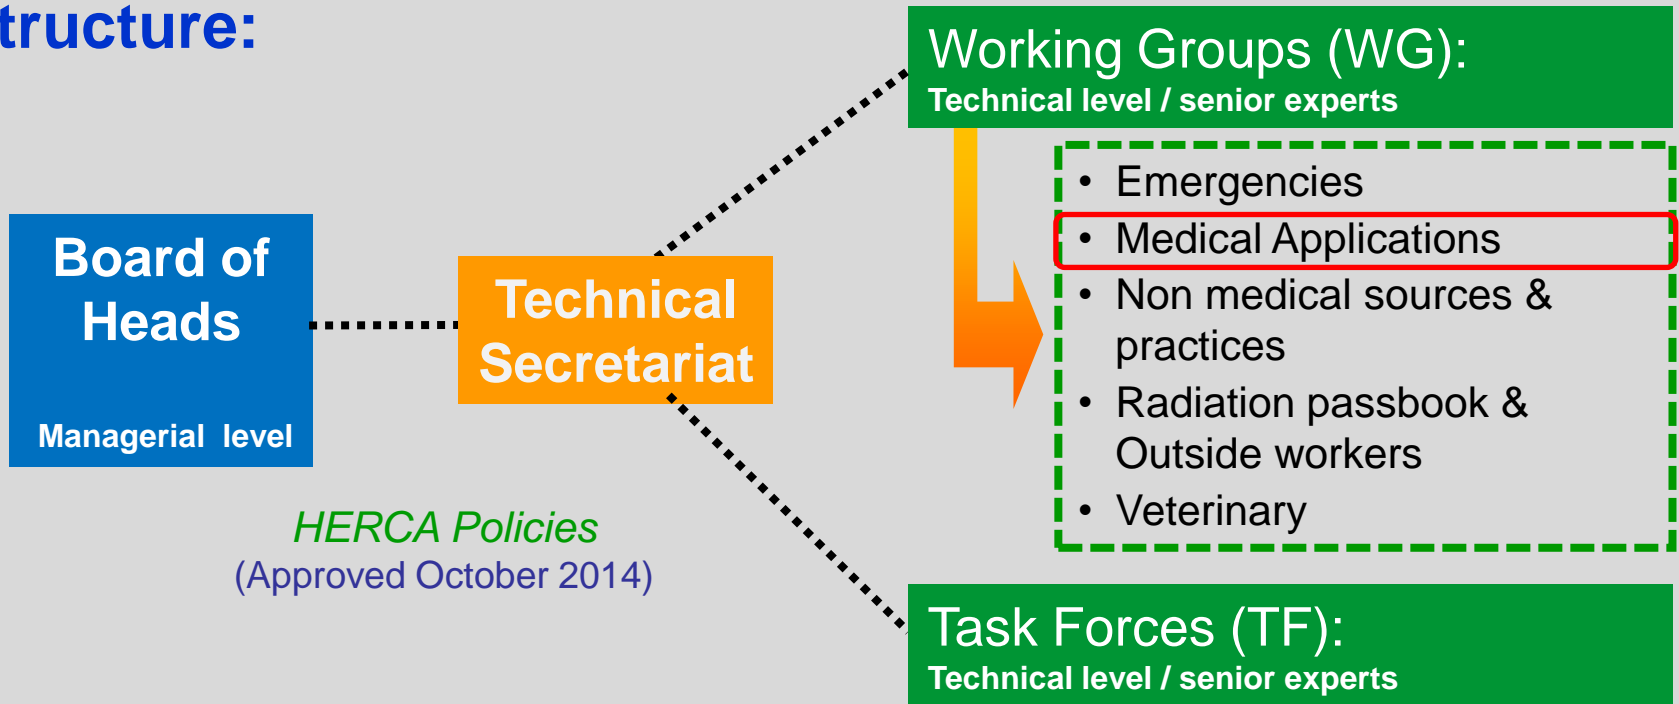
tructure:

Working Groups (WG):
Technical level / senior experts

- Emergencies
- Medical Applications
- Non medical sources & practices
- Radiation passbook & Outside workers
- Veterinary

Board of Heads

Managerial level

Technical Secretariat

HERCA Policies
(Approved October 2014)

Task Forces (TF):
Technical level / senior experts